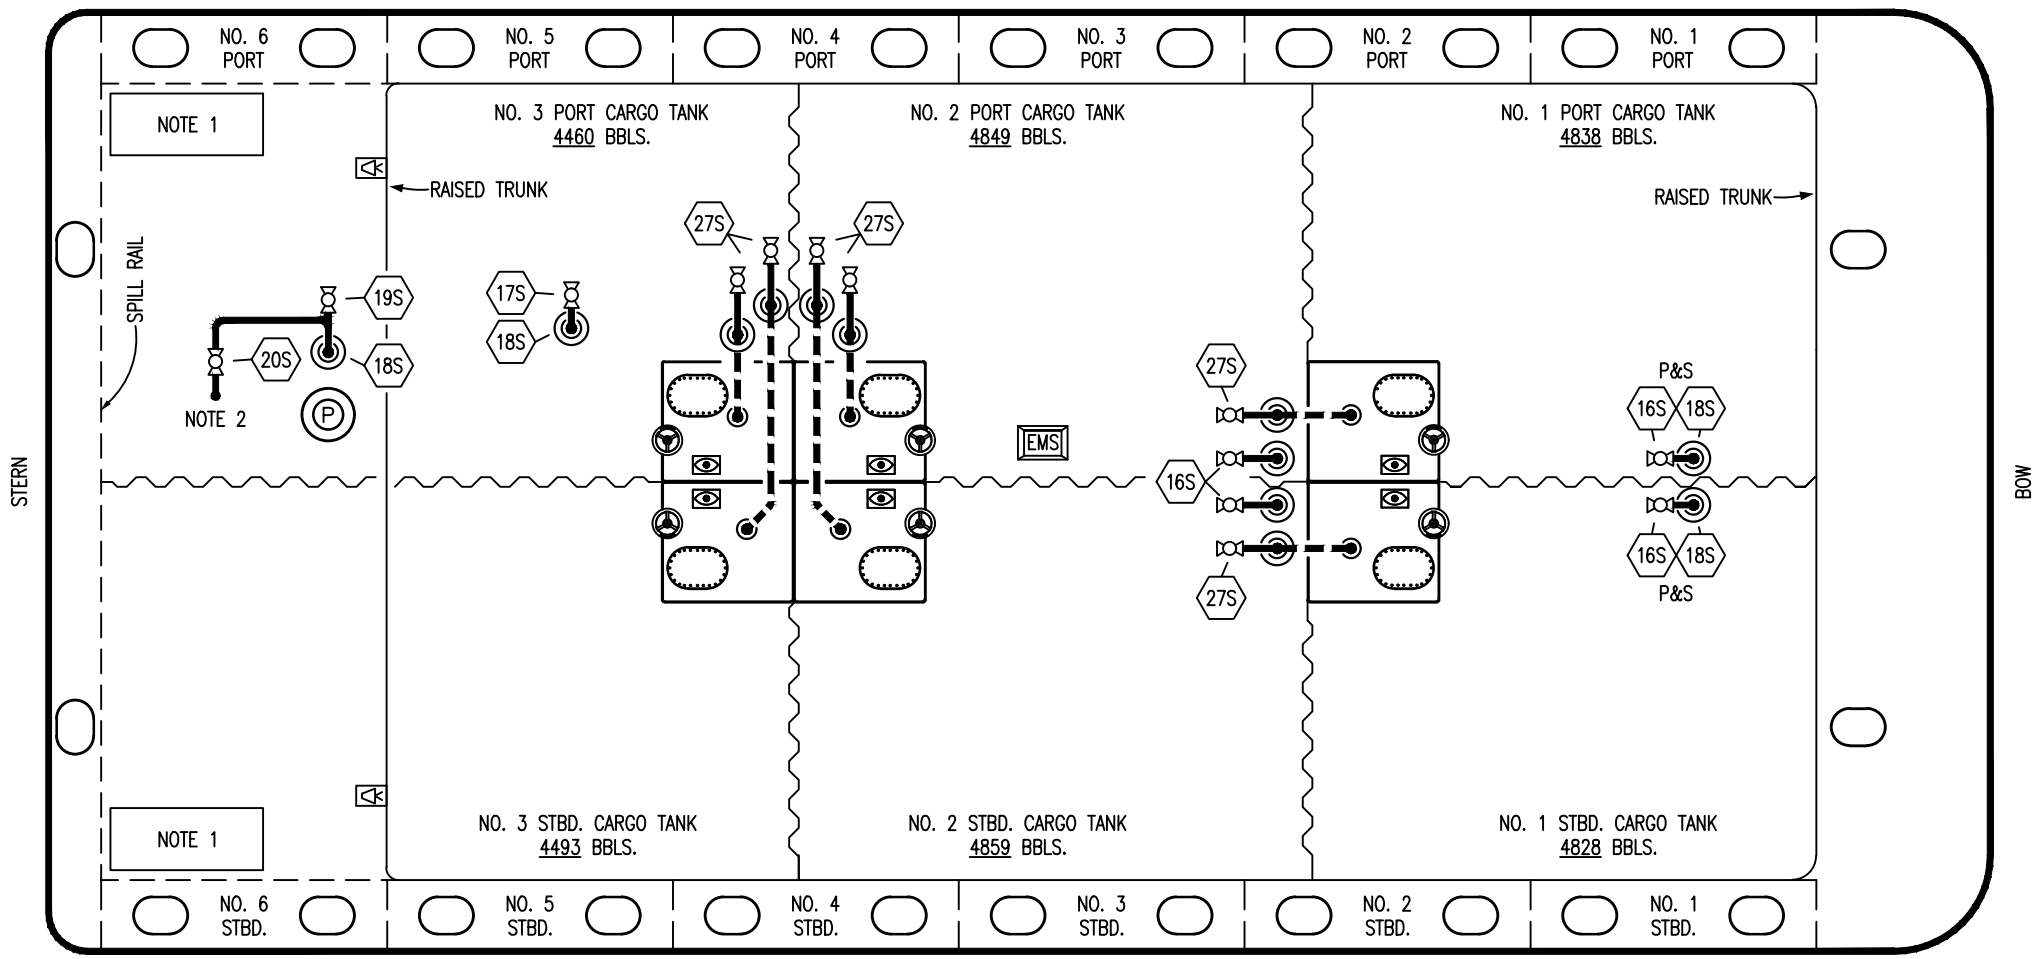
NO. 6 PORT

NO. 5 PORT

NO. 4 PORT

NO. 3 PORT

NO. 2 PORT

NO. 1 PORT

NOTE 1

NO. 3 PORT CARGO TANK
4460 BBLS.

NO. 2 PORT CARGO TANK
4849 BBLS.

NO. 1 PORT CARGO TANK
4838 BBLS.

RAISED TRUNK

RAISED TRUNK

SPILL RAIL

27S

27S

17S

19S

18S

18S

20S

NOTE 2

P

STERN

BOW

EMS

27S

16S

27S

P&S

16S

18S

16S

18S

P&S

NOTE 1

NO. 3 STBD. CARGO TANK
4493 BBLS.

NO. 2 STBD. CARGO TANK
4859 BBLS.

NO. 1 STBD. CARGO TANK
4828 BBLS.

NO. 6 STBD.

NO. 5 STBD.

NO. 4 STBD.

NO. 3 STBD.

NO. 2 STBD.

NO. 1 STBD.